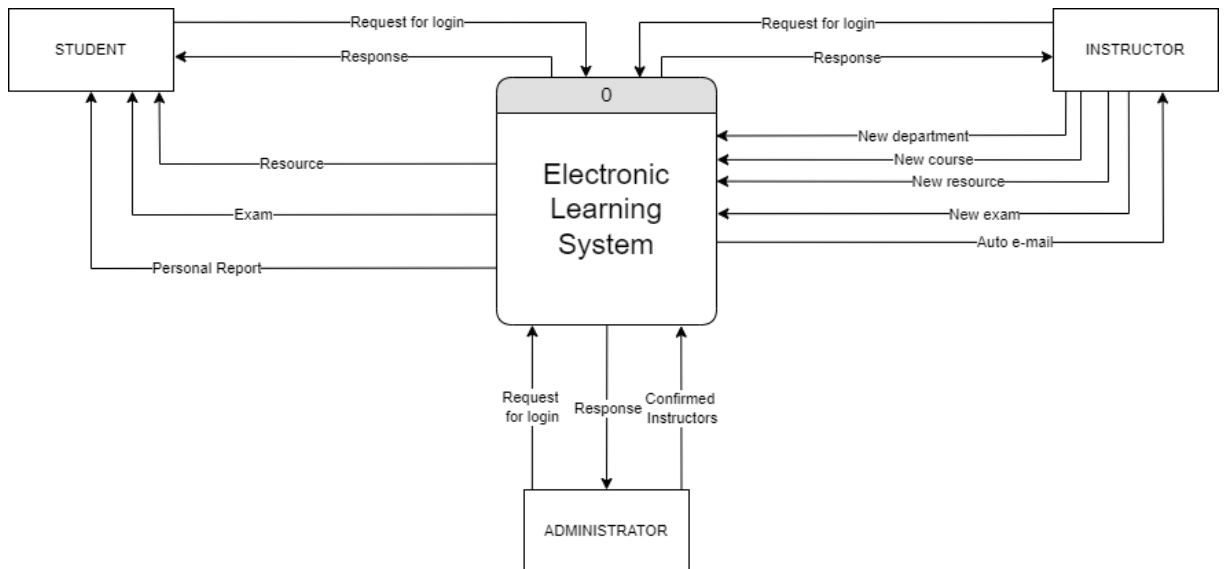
STUDENT

Request for login

Response

Request for login

Response

INSTRUCTOR

0

Electronic Learning System

Resource

Exam

Personal Report

New department

New course

New resource

New exam

Auto e-mail

Request for login

Response

Confirmed Instructors

ADMINISTRATOR